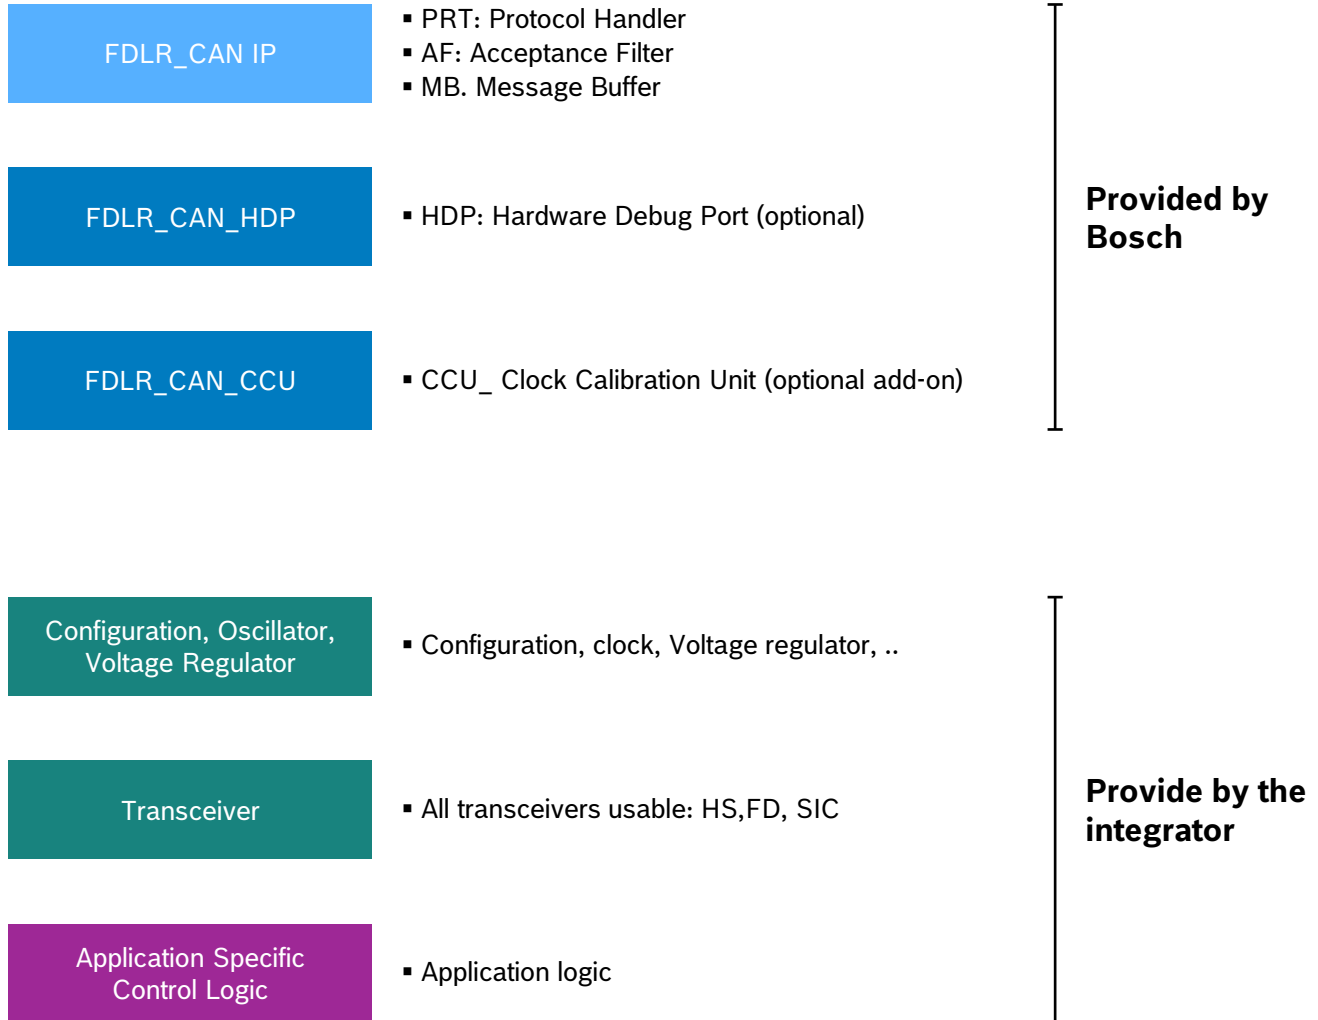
FDLR_CAN IP

▪ PRT: Protocol Handler
▪ AF: Acceptance Filter
▪ MB. Message Buffer

FDLR_CAN_HDP

▪ HDP: Hardware Debug Port (optional)

FDLR_CAN_CCU

▪ CCU_ Clock Calibration Unit (optional add-on)

Provided by Bosch

Configuration, Oscillator, Voltage Regulator

▪ Configuration, clock, Voltage regulator, ..

Transceiver

▪ All transceivers usable: HS,FD, SIC

Application Specific Control Logic

▪ Application logic

Provide by the integrator